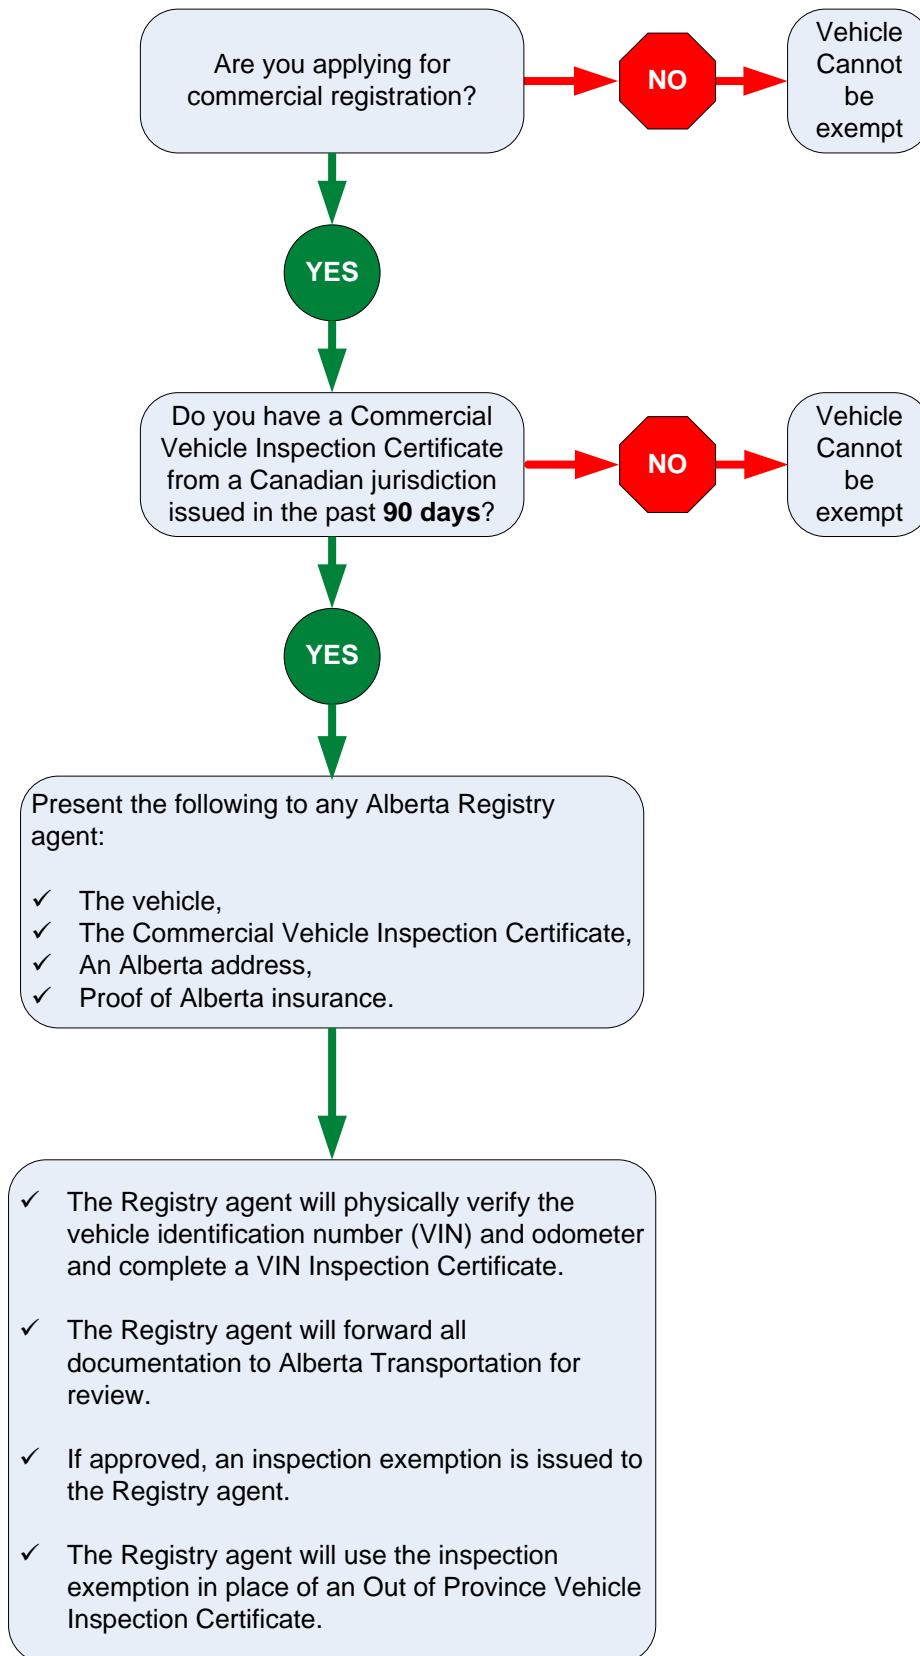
Are you applying for commercial registration?

NO

Vehicle Cannot be exempt

YES

Do you have a Commercial Vehicle Inspection Certificate from a Canadian jurisdiction issued in the past **90 days**?

NO

Vehicle Cannot be exempt

YES

Present the following to any Alberta Registry agent:

✓ The vehicle,
✓ The Commercial Vehicle Inspection Certificate,
✓ An Alberta address,
✓ Proof of Alberta insurance.

✓ The Registry agent will physically verify the vehicle identification number (VIN) and odometer and complete a VIN Inspection Certificate.

✓ The Registry agent will forward all documentation to Alberta Transportation for review.

✓ If approved, an inspection exemption is issued to the Registry agent.

✓ The Registry agent will use the inspection exemption in place of an Out of Province Vehicle Inspection Certificate.